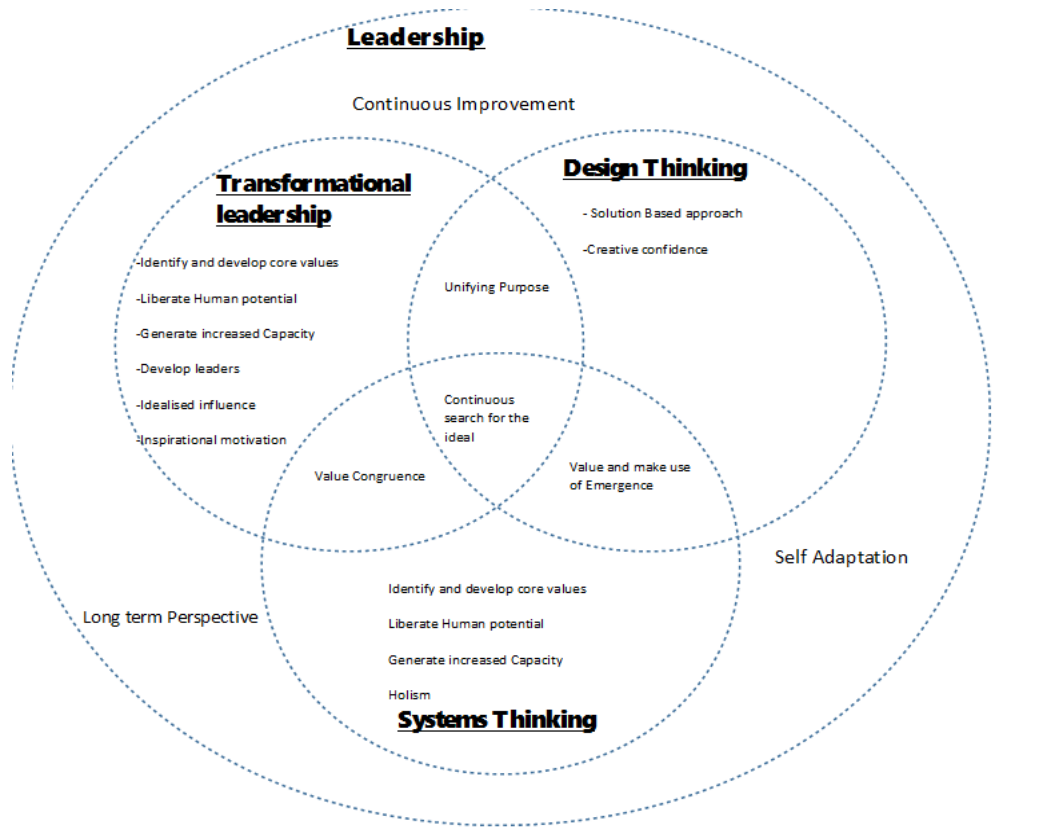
Leadership

Continuous Improvement

Transformational leadership

-Identify and develop core values

-Liberate Human potential

-Generate increased Capacity

-Develop leaders

-Idealised influence

-Inspirational motivation

Design Thinking

- Solution Based approach

-Creative confidence

Unifying Purpose

Continuous search for the ideal

Value Congruence

Value and make use of Emergence

Self Adaptation

Long term Perspective

Identify and develop core values

Liberate Human potential

Generate increased Capacity

Holism

Systems Thinking